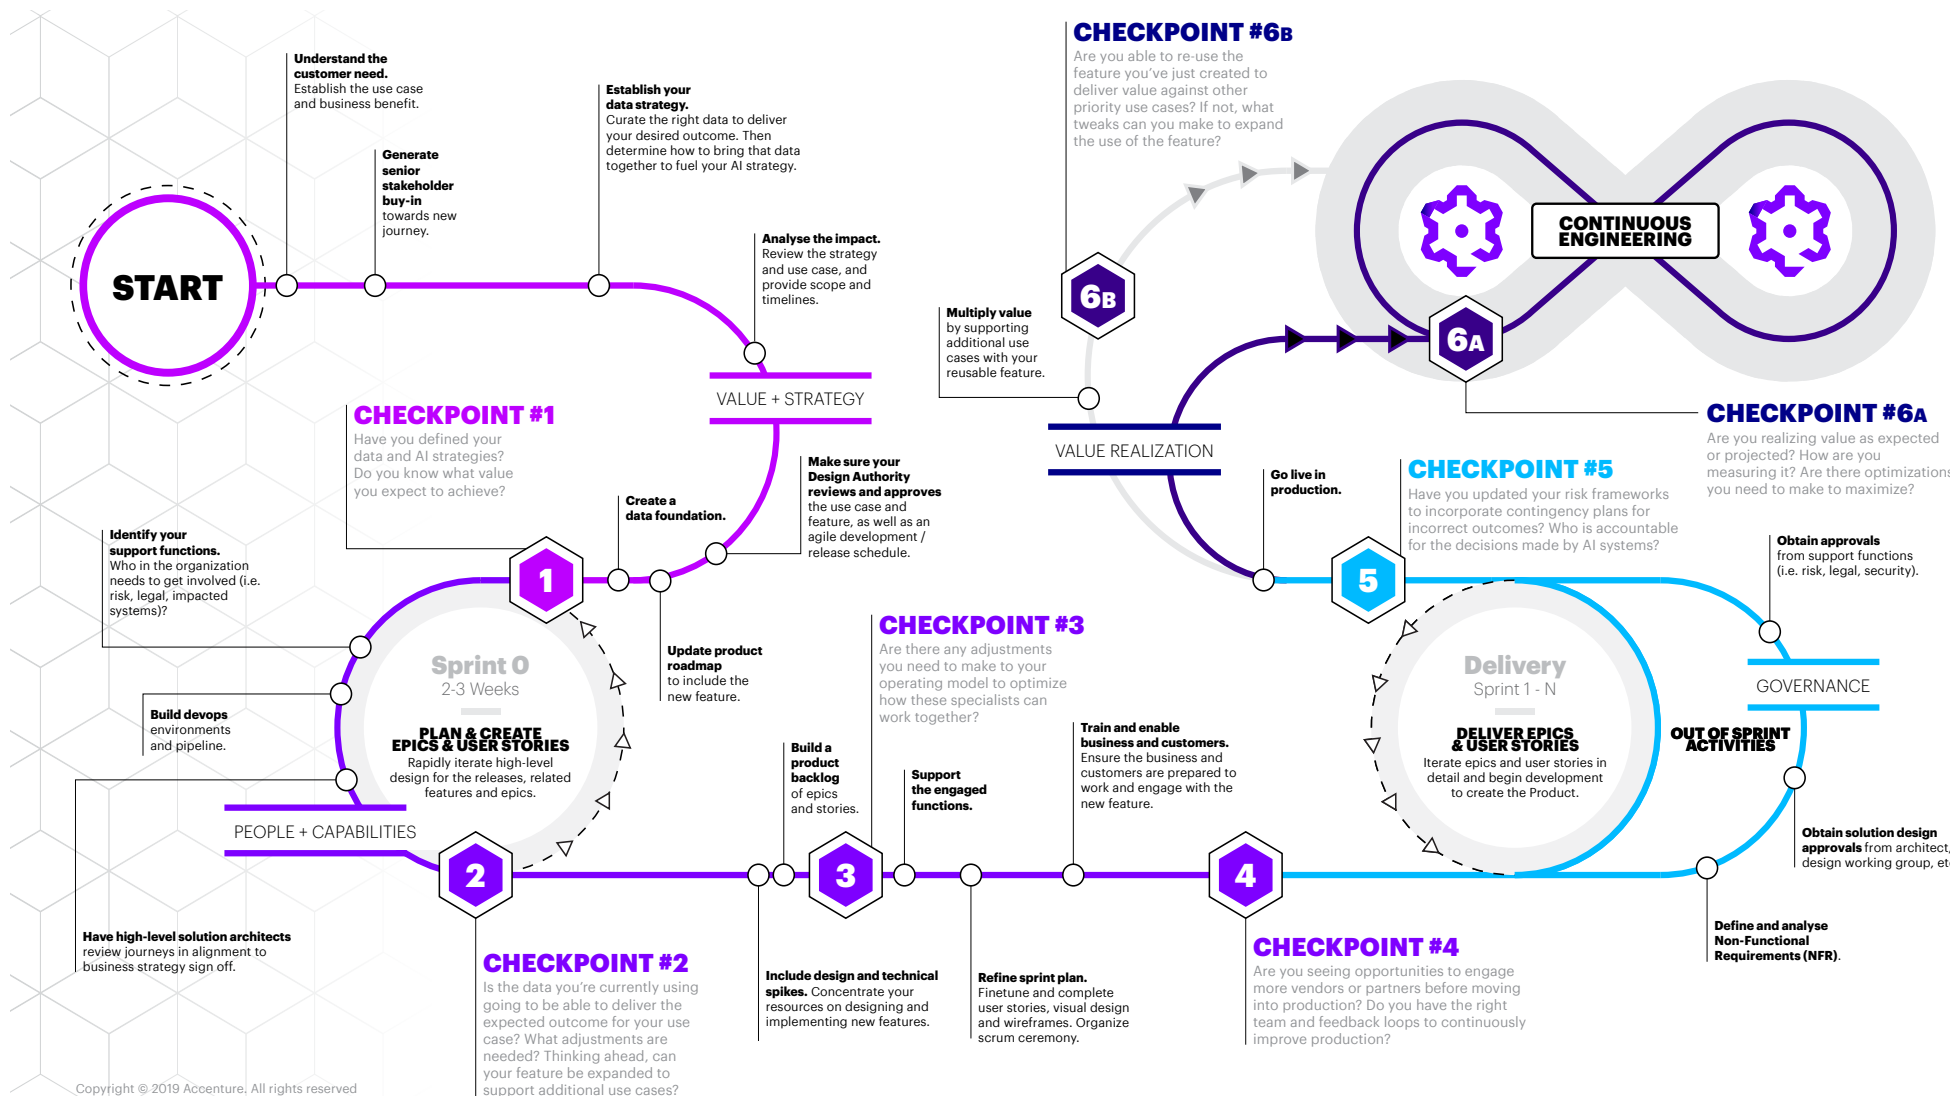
START

**Understand the customer need.** Establish the use case and business benefit.

**Generate senior stakeholder buy-in** towards new journey.

**Establish your data strategy.** Curate the right data to deliver your desired outcome. Then determine how to bring that data together to fuel your AI strategy.

**Analyse the impact.** Review the strategy and use case, and provide scope and timelines.

VALUE + STRATEGY

CHECKPOINT #1
Have you defined your data and AI strategies? Do you know what value you expect to achieve?

**Create a data foundation.**

**Make sure your Design Authority reviews and approves** the use case and feature, as well as an agile development / release schedule.

**Identify your support functions.** Who in the organization needs to get involved (i.e. risk, legal, impacted systems)?

1

Sprint 0
2-3 Weeks

PLAN & CREATE EPICS & USER STORIES
Rapidly iterate high-level design for the releases, related features and epics.

**Build devops** environments and pipeline.

**Update product roadmap** to include the new feature.

PEOPLE + CAPABILITIES

2

**Have high-level solution architects** review journeys in alignment to business strategy sign off.

CHECKPOINT #2
Is the data you're currently using going to be able to deliver the expected outcome for your use case? What adjustments are needed? Thinking ahead, can your feature be expanded to support additional use cases?

**Build a product backlog** of epics and stories.

3

CHECKPOINT #3
Are there any adjustments you need to make to your operating model to optimize how these specialists can work together?

**Support the engaged functions.**

**Include design and technical spikes.** Concentrate your resources on designing and implementing new features.

**Refine sprint plan.** Finetune and complete user stories, visual design and wireframes. Organize scrum ceremony.

**Train and enable business and customers.** Ensure the business and customers are prepared to work and engage with the new feature.

4

CHECKPOINT #4
Are you seeing opportunities to engage more vendors or partners before moving into production? Do you have the right team and feedback loops to continuously improve production?

CHECKPOINT #6B
Are you able to re-use the feature you've just created to deliver value against other priority use cases? If not, what tweaks can you make to expand the use of the feature?

6B

**Multiply value** by supporting additional use cases with your reusable feature.

VALUE REALIZATION

CONTINUOUS ENGINEERING

6A

CHECKPOINT #6A
Are you realizing value as expected or projected? How are you measuring it? Are there optimizations you need to make to maximize?

**Go live in production.**

5

CHECKPOINT #5
Have you updated your risk frameworks to incorporate contingency plans for incorrect outcomes? Who is accountable for the decisions made by AI systems?

**Obtain approvals** from support functions (i.e. risk, legal, security).

Delivery
Sprint 1 - N

DELIVER EPICS & USER STORIES
Iterate epics and user stories in detail and begin development to create the Product.

GOVERNANCE

OUT OF SPRINT ACTIVITIES

**Obtain solution design approvals** from architect, design working group, et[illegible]

**Define and analyse Non-Functional Requirements (NFR).**

Copyright © 2019 Accenture. All rights reserved